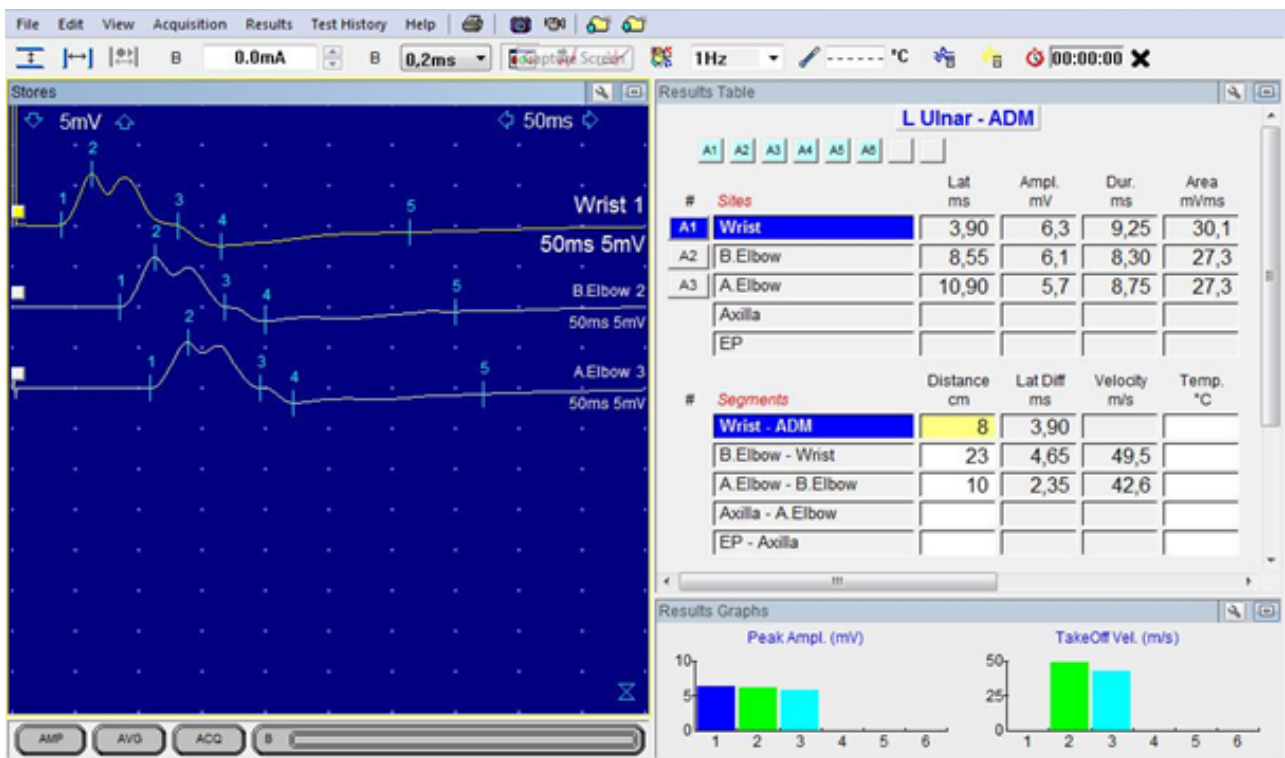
File Edit View Acquisition Results Test History Help

B 0.0mA B 0,2ms Capture Screen 1Hz ------ °C 00:00:00

Stores

5mV 50ms

2
1 3 4 5
Wrist 1
50ms 5mV

2
1 3 4 5
B.Elbow 2
50ms 5mV

2
1 3 4 5
A.Elbow 3
50ms 5mV

AMP AVG ACQ B

Results Table

L Ulnar - ADM

A1 A2 A3 A4 A5 A6

| # | Sites | Lat ms | Ampl. mV | Dur. ms | Area mVms |
|---|---|---|---|---|---|
| A1 | Wrist | 3,90 | 6,3 | 9,25 | 30,1 |
| A2 | B.Elbow | 8,55 | 6,1 | 8,30 | 27,3 |
| A3 | A.Elbow | 10,90 | 5,7 | 8,75 | 27,3 |
| | Axilla | | | | |
| | EP | | | | |

| # | Segments | Distance cm | Lat Diff ms | Velocity m/s | Temp. °C |
|---|---|---|---|---|---|
| | Wrist - ADM | 8 | 3,90 | | |
| | B.Elbow - Wrist | 23 | 4,65 | 49,5 | |
| | A.Elbow - B.Elbow | 10 | 2,35 | 42,6 | |
| | Axilla - A.Elbow | | | | |
| | EP - Axilla | | | | |

Results Graphs

Peak Ampl. (mV)
10
5
0
1 2 3 4 5 6

TakeOff Vel. (m/s)
50
25
0
1 2 3 4 5 6